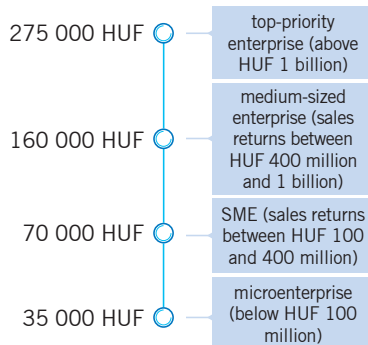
275 000 HUF
top-priority enterprise (above HUF 1 billion)

160 000 HUF
medium-sized enterprise (sales returns between HUF 400 million and 1 billion)

70 000 HUF
SME (sales returns between HUF 100 and 400 million)

35 000 HUF
microenterprise (below HUF 100 million)